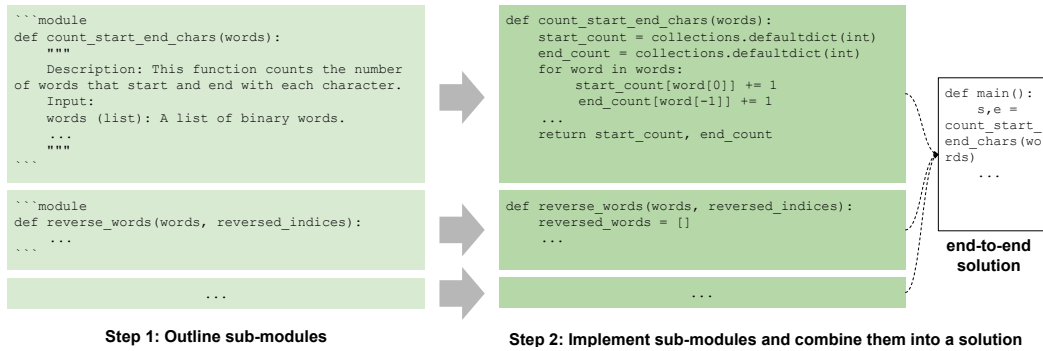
```module
def count_start_end_chars(words):
    """
    Description: This function counts the number of words that start and end with each character.
    Input:
    words (list): A list of binary words.
    ...
    """
```

```module
def reverse_words(words, reversed_indices):
    ...
```

...

Step 1: Outline sub-modules

def count_start_end_chars(words):
    start_count = collections.defaultdict(int)
    end_count = collections.defaultdict(int)
    for word in words:
        start_count[word[0]] += 1
        end_count[word[-1]] += 1
    ...
    return start_count, end_count

def reverse_words(words, reversed_indices):
    reversed_words = []
    ...

...

Step 2: Implement sub-modules and combine them into a solution

def main():
    s,e = count_start_end_chars(words)
    ...

end-to-end solution